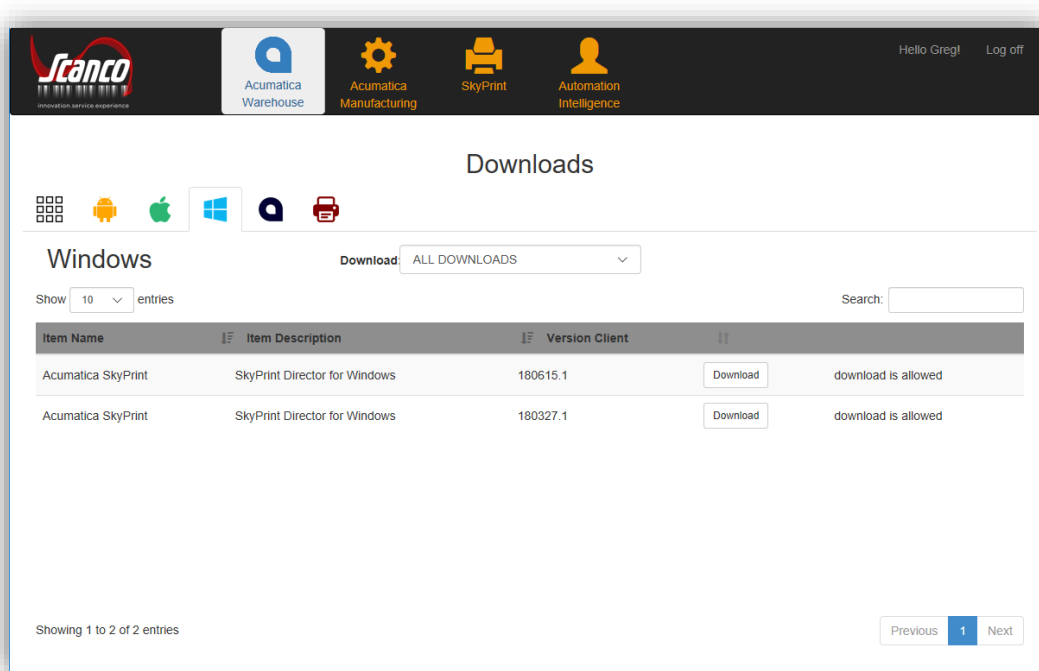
Scanco
innovation.service.experience

Acumatica Warehouse
Acumatica Manufacturing
SkyPrint
Automation Intelligence

Hello Greg! Log off

Downloads

Windows

Download: ALL DOWNLOADS

Show 10 entries

Search:

| Item Name | Item Description | Version Client | | |
|---|---|---|---|---|
| Acumatica SkyPrint | SkyPrint Director for Windows | 180615.1 | Download | download is allowed |
| Acumatica SkyPrint | SkyPrint Director for Windows | 180327.1 | Download | download is allowed |

Showing 1 to 2 of 2 entries

Previous 1 Next